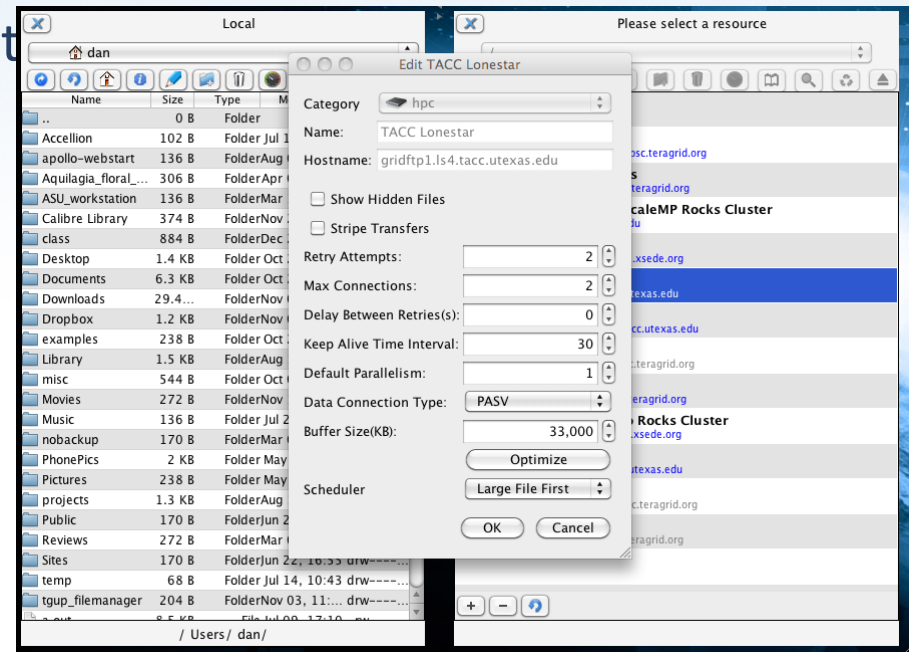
Local

dan

| Name | Size | Type | M |
|---|---|---|---|
| .. | 0 B | Folder | |
| Accellion | 102 B | Folder Jul 1 | |
| apollo-webstart | 136 B | FolderAug | |
| Aquilagia_floral_... | 306 B | FolderApr | |
| ASU_workstation | 136 B | FolderMar | |
| Calibre Library | 374 B | FolderNov | |
| class | 884 B | FolderDec | |
| Desktop | 1.4 KB | Folder Oct | |
| Documents | 6.3 KB | Folder Oct | |
| Downloads | 29.4... | FolderNov | |
| Dropbox | 1.2 KB | FolderNov | |
| examples | 238 B | Folder Oct | |
| Library | 1.5 KB | FolderAug | |
| misc | 544 B | Folder Oct | |
| Movies | 272 B | FolderNov | |
| Music | 136 B | Folder Jul 2 | |
| nobackup | 170 B | FolderMar | |
| PhonePics | 2 KB | Folder May | |
| Pictures | 238 B | Folder May | |
| projects | 1.3 KB | FolderAug | |
| Public | 170 B | FolderJun 2 | |
| Reviews | 272 B | FolderMar | |
| Sites | 170 B | FolderJun 22, 16:53 drw---- | |
| temp | 68 B | Folder Jul 14, 10:43 drw---- | |
| tgup_filemanager | 204 B | FolderNov 03, 11:... drw---- | |

/ Users/ dan/

Please select a resource

Edit TACC Lonestar

Category: hpc
Name: TACC Lonestar
Hostname: gridftp1.ls4.tacc.utexas.edu
Show Hidden Files
Stripe Transfers
Retry Attempts: 2
Max Connections: 2
Delay Between Retries(s): 0
Keep Alive Time Interval: 30
Default Parallelism: 1
Data Connection Type: PASV
Buffer Size(KB): 33,000
Optimize
Scheduler: Large File First
OK
Cancel

psc.teragrid.org
s
teragrid.org
caleMP Rocks Cluster
du
.xsede.org
utexas.edu
acc.utexas.edu
.teragrid.org
eragrid.org
Rocks Cluster
.xsede.org
utexas.edu
c.teragrid.org
eragrid.org